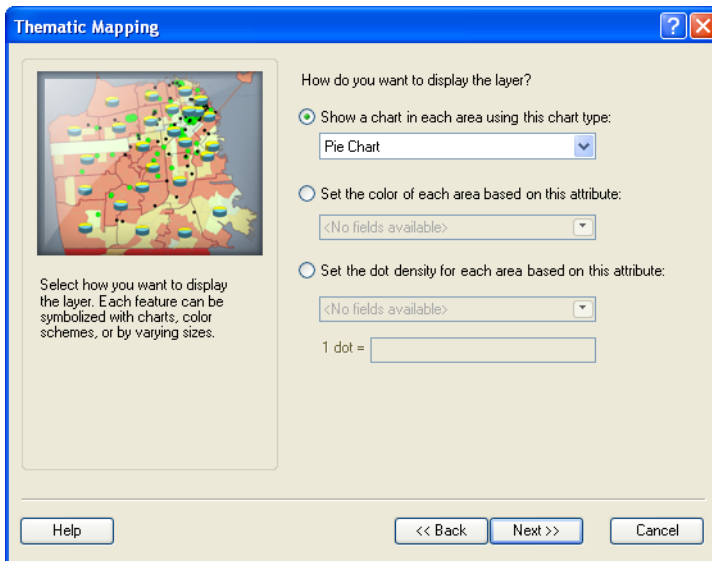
Thematic Mapping

Select how you want to display the layer. Each feature can be symbolized with charts, color schemes, or by varying sizes.

How do you want to display the layer?

Show a chart in each area using this chart type:

Pie Chart

Set the color of each area based on this attribute:

<No fields available>

Set the dot density for each area based on this attribute:

<No fields available>

1 dot =

Help

<< Back

Next >>

Cancel